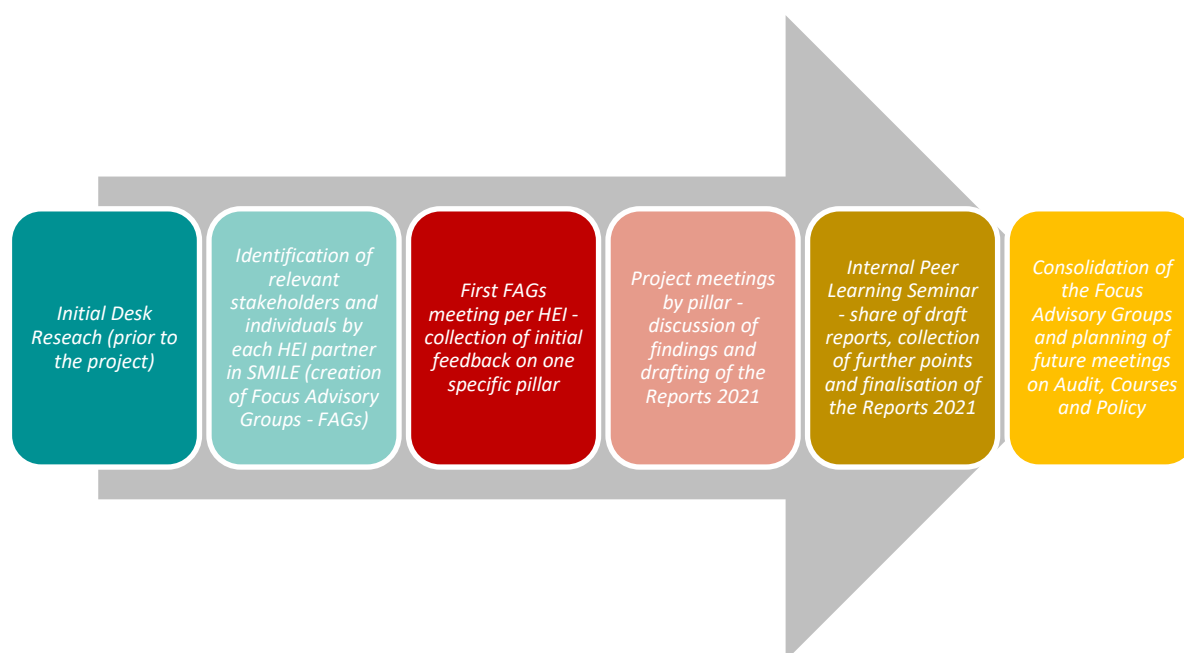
Initial Desk Reseach (prior to the project)

Identification of relevant stakeholders and individuals by each HEI partner in SMILE (creation of Focus Advisory Groups - FAGs)

First FAGs meeting per HEI - collection of initial feedback on one specific pillar

Project meetings by pillar - discussion of findings and drafting of the Reports 2021

Internal Peer Learning Seminar - share of draft reports, collection of further points and finalisation of the Reports 2021

Consolidation of the Focus Advisory Groups and planning of future meetings on Audit, Courses and Policy